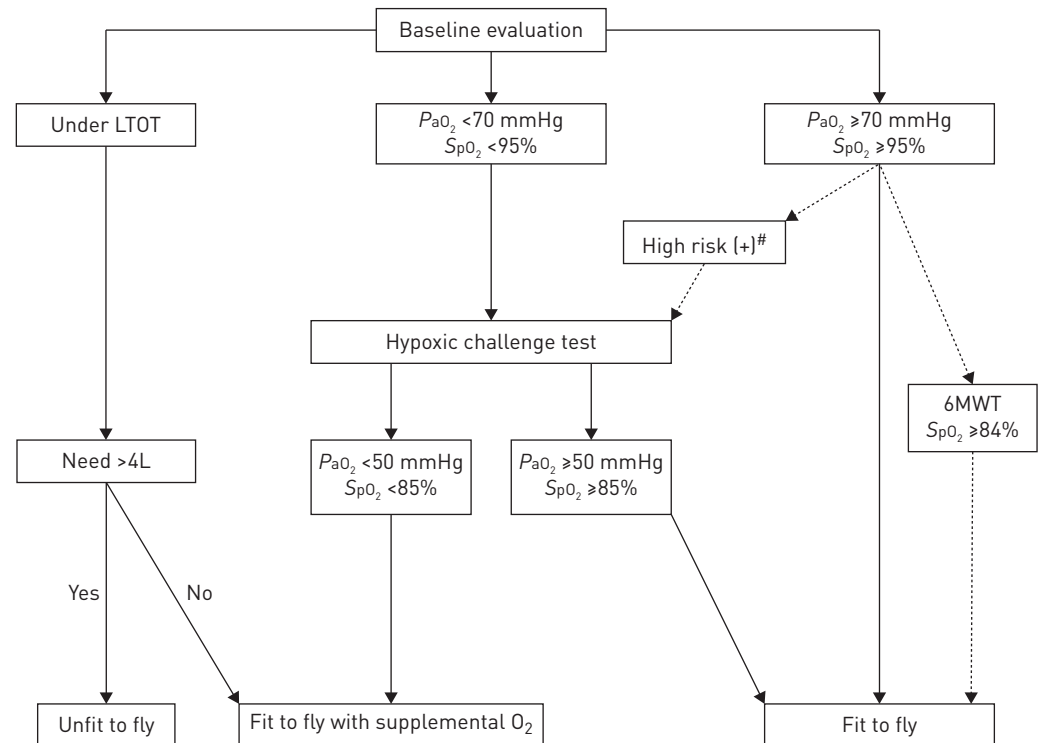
Baseline evaluation

Under LTOT

$P_{aO_2}$ <70 mmHg
$S_{pO_2}$ <95%

$P_{aO_2}$ ≥70 mmHg
$S_{pO_2}$ ≥95%

High risk (+)$^{\#}$

Hypoxic challenge test

6MWT
$S_{pO_2}$ ≥84%

Need >4L

$P_{aO_2}$ <50 mmHg
$S_{pO_2}$ <85%

$P_{aO_2}$ ≥50 mmHg
$S_{pO_2}$ ≥85%

Yes

No

Unfit to fly

Fit to fly with supplemental $O_2$

Fit to fly